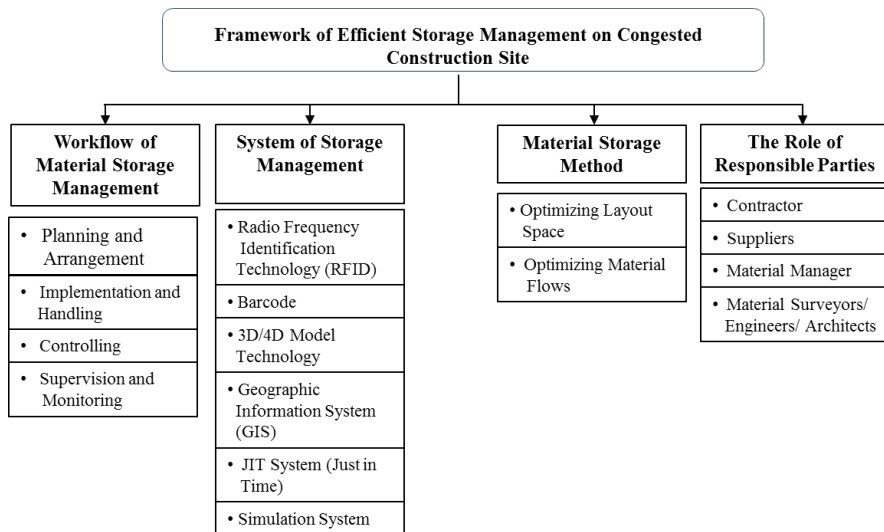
Framework of Efficient Storage Management on Congested Construction Site

Workflow of Material Storage Management

• Planning and Arrangement
• Implementation and Handling
• Controlling
• Supervision and Monitoring

System of Storage Management

• Radio Frequency Identification Technology (RFID)
• Barcode
• 3D/4D Model Technology
• Geographic Information System (GIS)
• JIT System (Just in Time)
• Simulation System

Material Storage Method

• Optimizing Layout Space
• Optimizing Material Flows

The Role of Responsible Parties

• Contractor
• Suppliers
• Material Manager
• Material Surveyors/ Engineers/ Architects